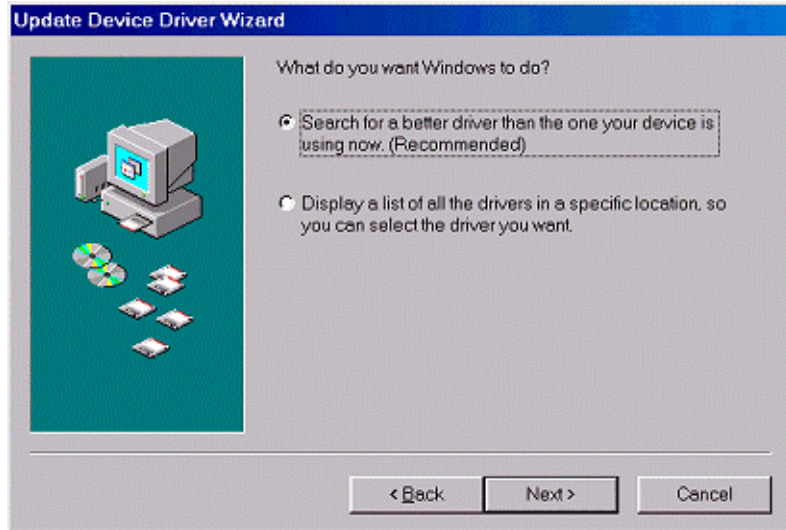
Update Device Driver Wizard

What do you want Windows to do?

Search for a better driver than the one your device is using now. (Recommended)

Display a list of all the drivers in a specific location, so you can select the driver you want.

< Back
Next >
Cancel